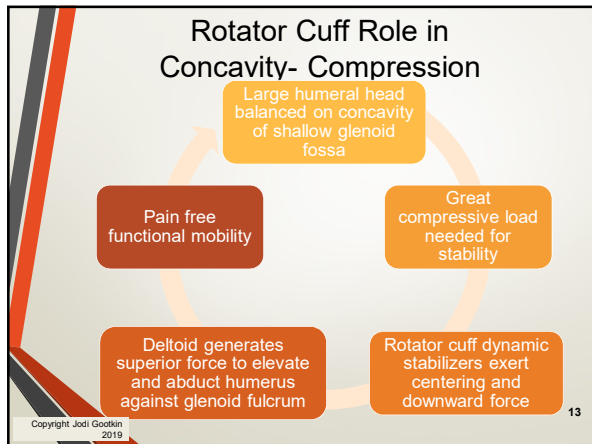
Rotator Cuff Role in Concavity- Compression

Large humeral head balanced on concavity of shallow glenoid fossa

Great compressive load needed for stability

Rotator cuff dynamic stabilizers exert centering and downward force

Deltoid generates superior force to elevate and abduct humerus against glenoid fulcrum

Pain free functional mobility

13

Copyright Jodi Gootkin 2019